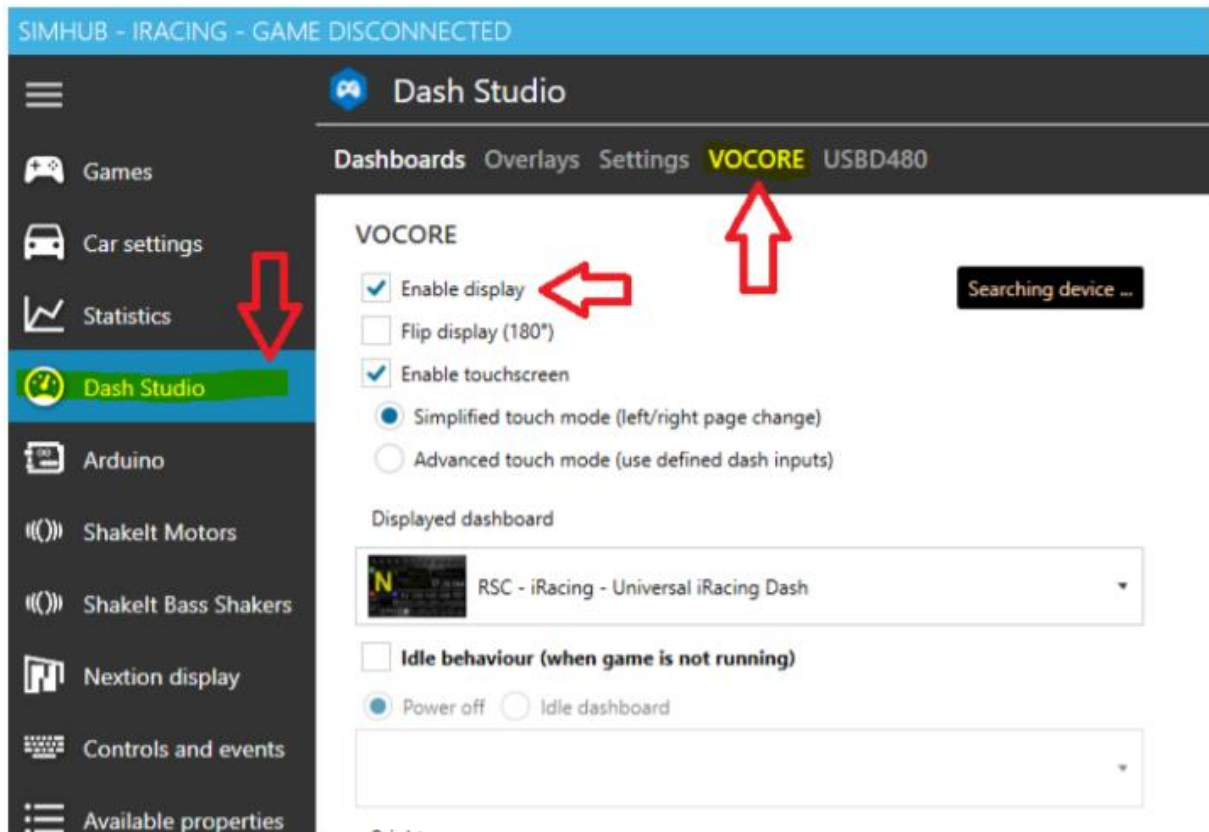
SIMHUB - IRACING - GAME DISCONNECTED

Games

Car settings

Statistics

Dash Studio

Arduino

ShakeIt Motors

ShakeIt Bass Shakers

Nextion display

Controls and events

Available properties

Dash Studio

Dashboards Overlays Settings VOCORE USBD480

VOCORE

Enable display

Searching device ...

Flip display (180°)

Enable touchscreen

Simplified touch mode (left/right page change)

Advanced touch mode (use defined dash inputs)

Displayed dashboard

RSC - iRacing - Universal iRacing Dash

Idle behaviour (when game is not running)

Power off Idle dashboard